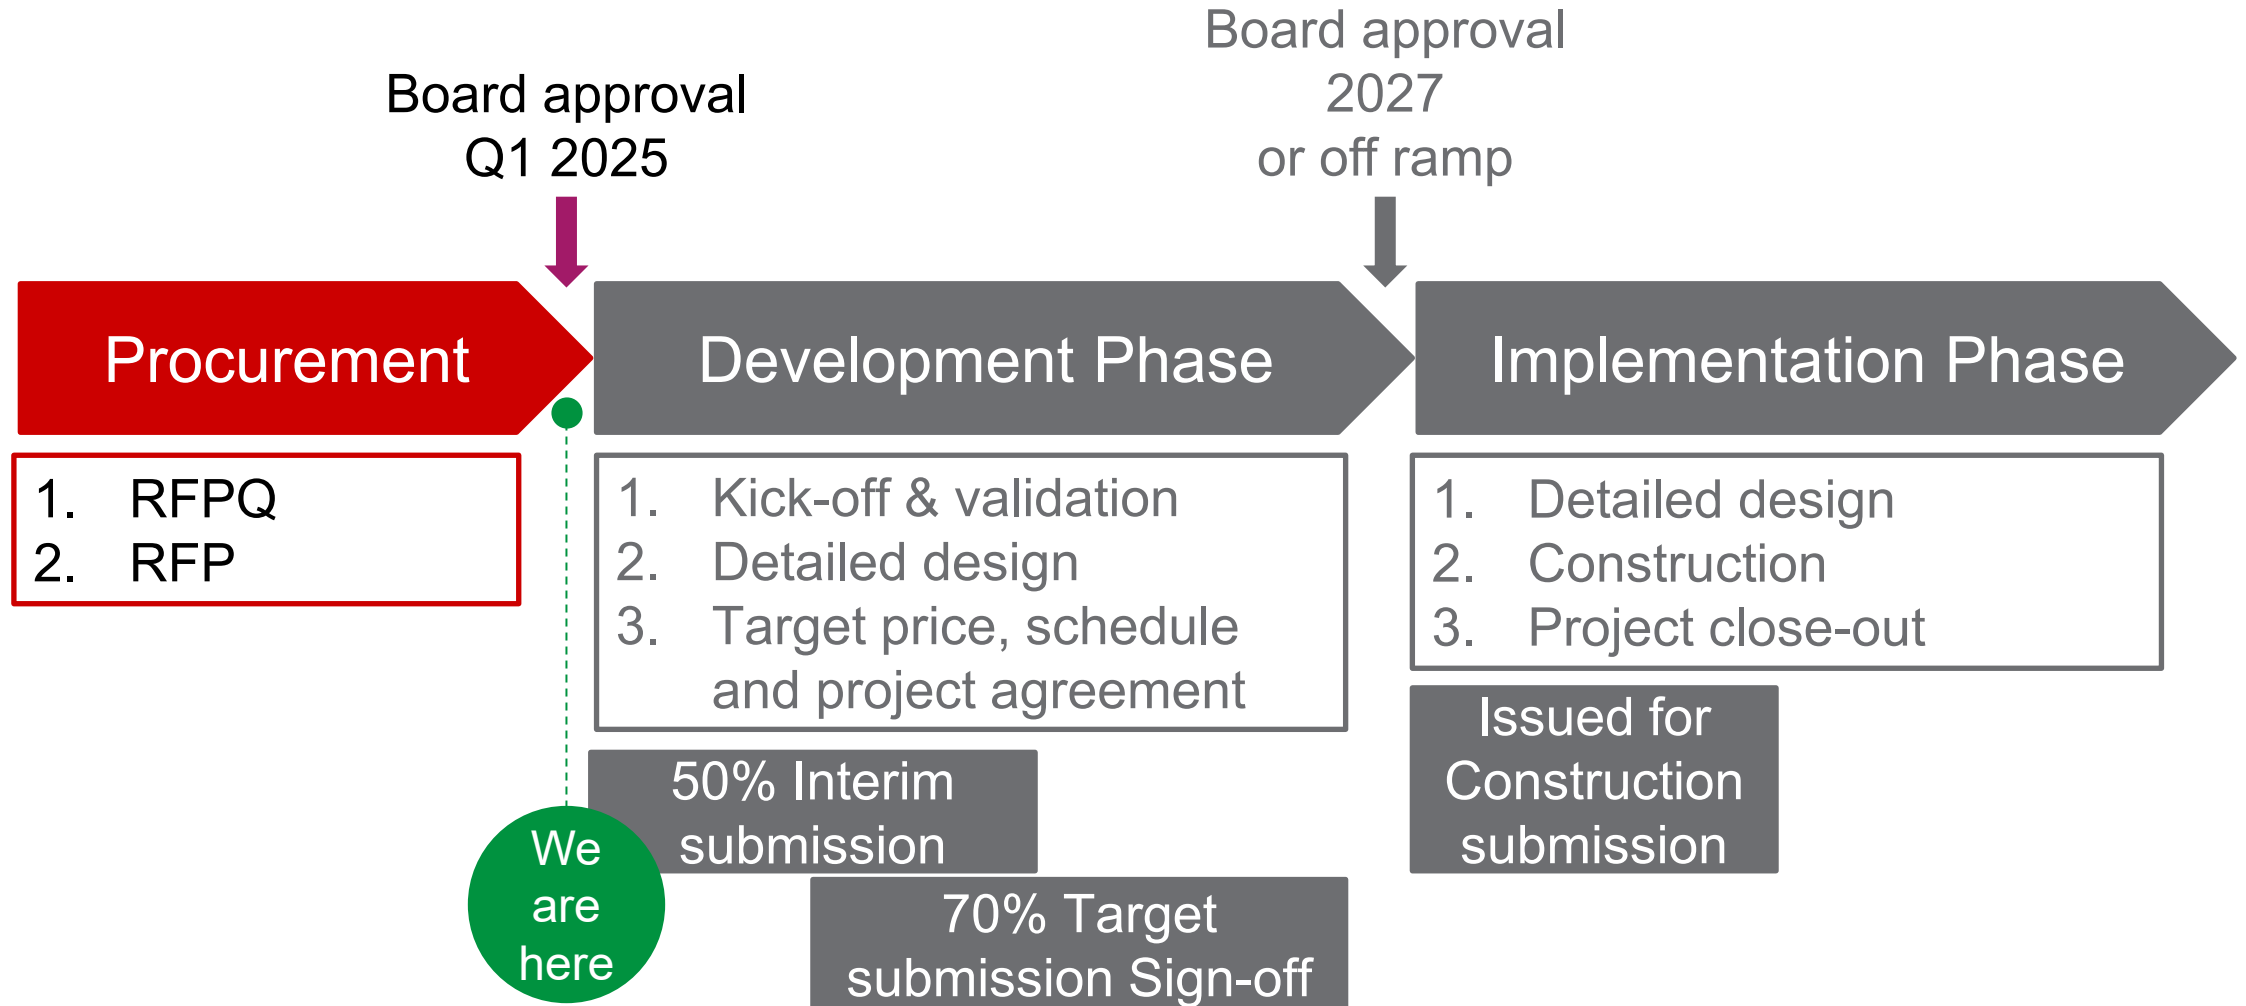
Board approval Q1 2025

Board approval 2027 or off ramp

Procurement

Development Phase

Implementation Phase

1. RFPQ
2. RFP

1. Kick-off & validation
2. Detailed design
3. Target price, schedule and project agreement

1. Detailed design
2. Construction
3. Project close-out

We are here

50% Interim submission

70% Target submission Sign-off

Issued for Construction submission